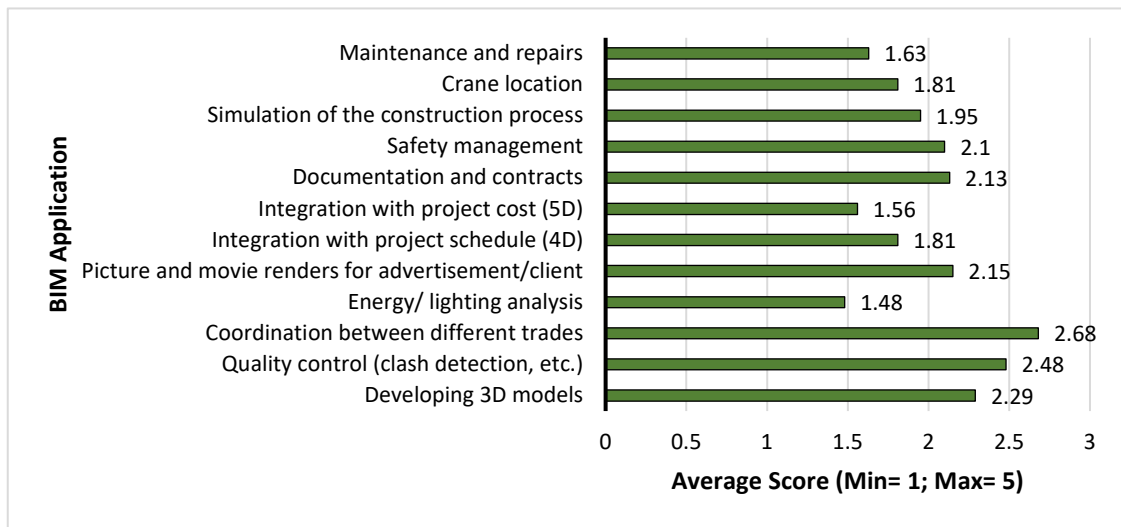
BIM Application

| BIM Application | Average Score |
|---|---|
| Maintenance and repairs | 1.63 |
| Crane location | 1.81 |
| Simulation of the construction process | 1.95 |
| Safety management | 2.1 |
| Documentation and contracts | 2.13 |
| Integration with project cost (5D) | 1.56 |
| Integration with project schedule (4D) | 1.81 |
| Picture and movie renders for advertisement/client | 2.15 |
| Energy/ lighting analysis | 1.48 |
| Coordination between different trades | 2.68 |
| Quality control (clash detection, etc.) | 2.48 |
| Developing 3D models | 2.29 |

0 0.5 1 1.5 2 2.5 3

Average Score (Min= 1; Max= 5)